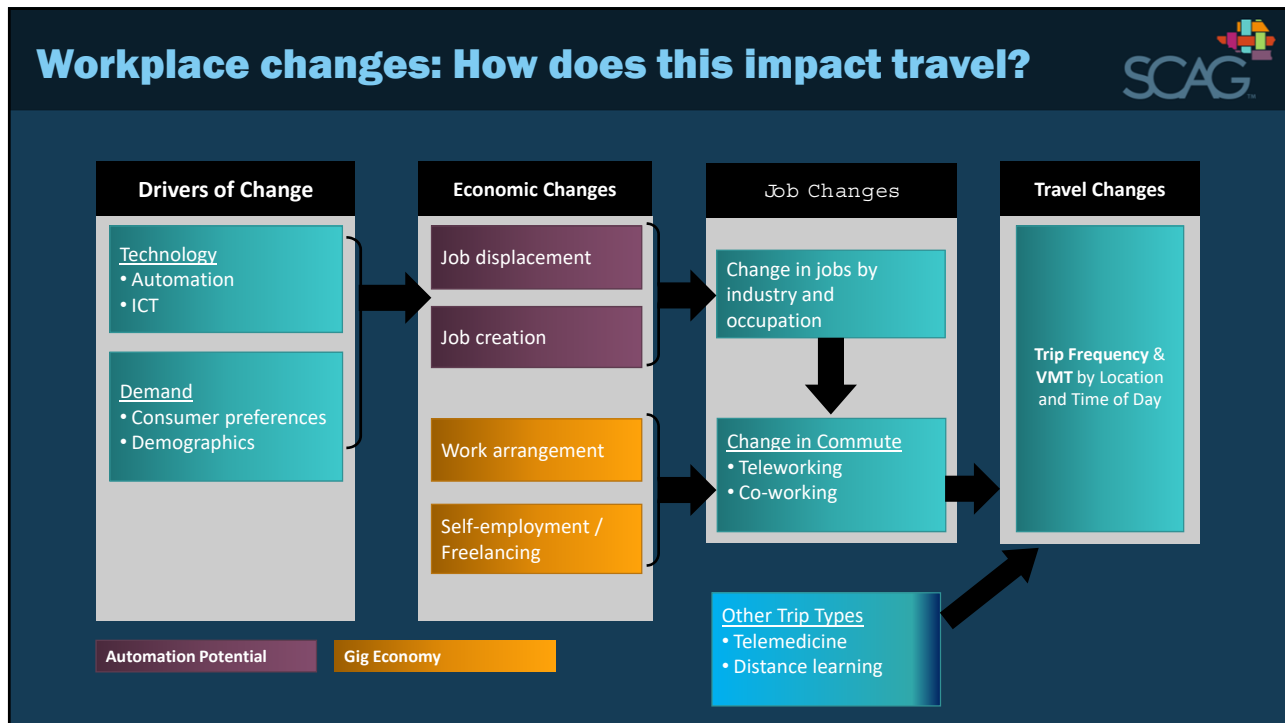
Workplace changes: How does this impact travel?

SCAG

Drivers of Change

Technology
• Automation
• ICT

Demand
• Consumer preferences
• Demographics

Economic Changes

Job displacement

Job creation

Work arrangement

Self-employment / Freelancing

Job Changes

Change in jobs by industry and occupation

Change in Commute
• Teleworking
• Co-working

Travel Changes

Trip Frequency & VMT by Location and Time of Day

Other Trip Types
• Telemedicine
• Distance learning

Automation Potential

Gig Economy